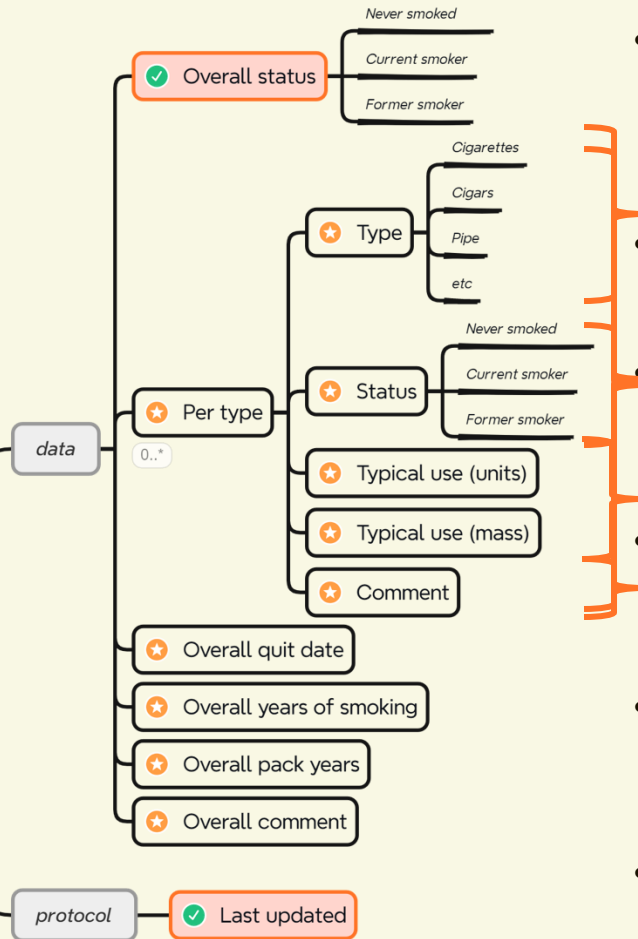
data

Overall status
Never smoked
Current smoker
Former smoker

Per type
0..*
Type
Cigarettes
Cigars
Pipe
etc
Status
Never smoked
Current smoker
Former smoker
Typical use (units)
Typical use (mass)
Comment

Overall quit date
Overall years of smoking
Overall pack years
Overall comment

protocol
Last updated